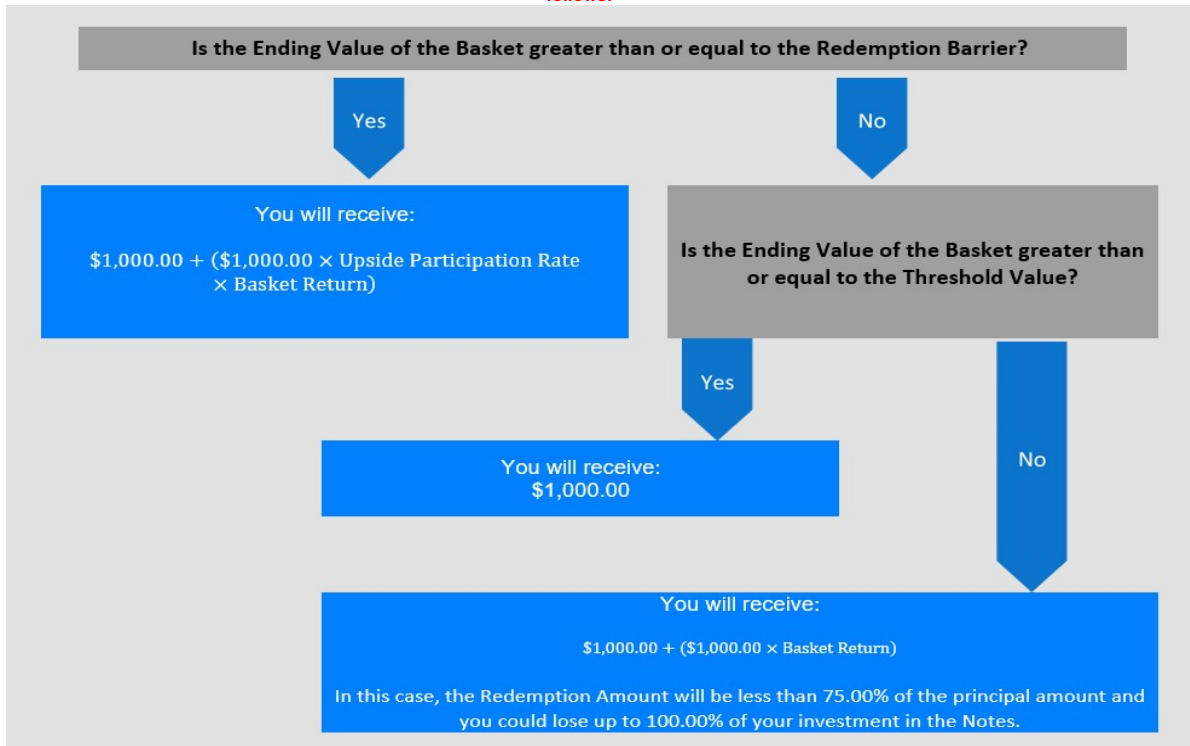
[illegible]

Is the Ending Value of the Basket greater than or equal to the Redemption Barrier?

Yes

No

You will receive:

$\$1,000.00 + (\$1,000.00 \times \text{Upside Participation Rate} \times \text{Basket Return})$

Is the Ending Value of the Basket greater than or equal to the Threshold Value?

Yes

You will receive:
$1,000.00

No

You will receive:

$\$1,000.00 + (\$1,000.00 \times \text{Basket Return})$

In this case, the Redemption Amount will be less than 75.00% of the principal amount and you could lose up to 100.00% of your investment in the Notes.